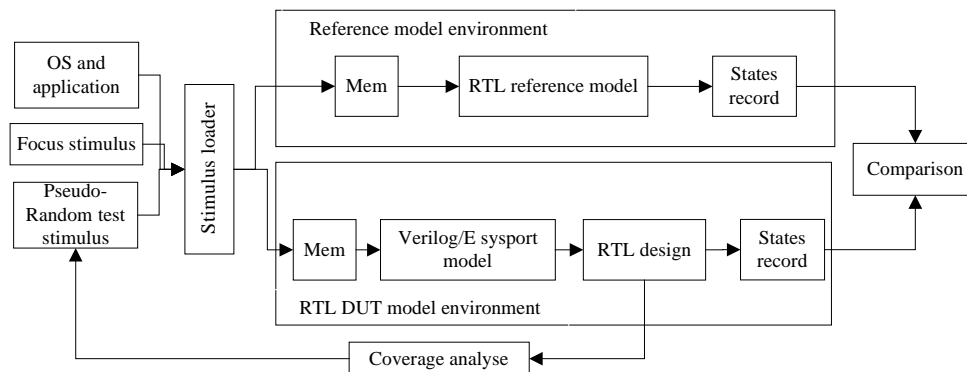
OS and application

Focus stimulus

Pseudo-Random test stimulus

Stimulus loader

Reference model environment

Mem

RTL reference model

States record

Comparison

Mem

Verilog/E sysport model

RTL design

States record

RTL DUT model environment

Coverage analyse